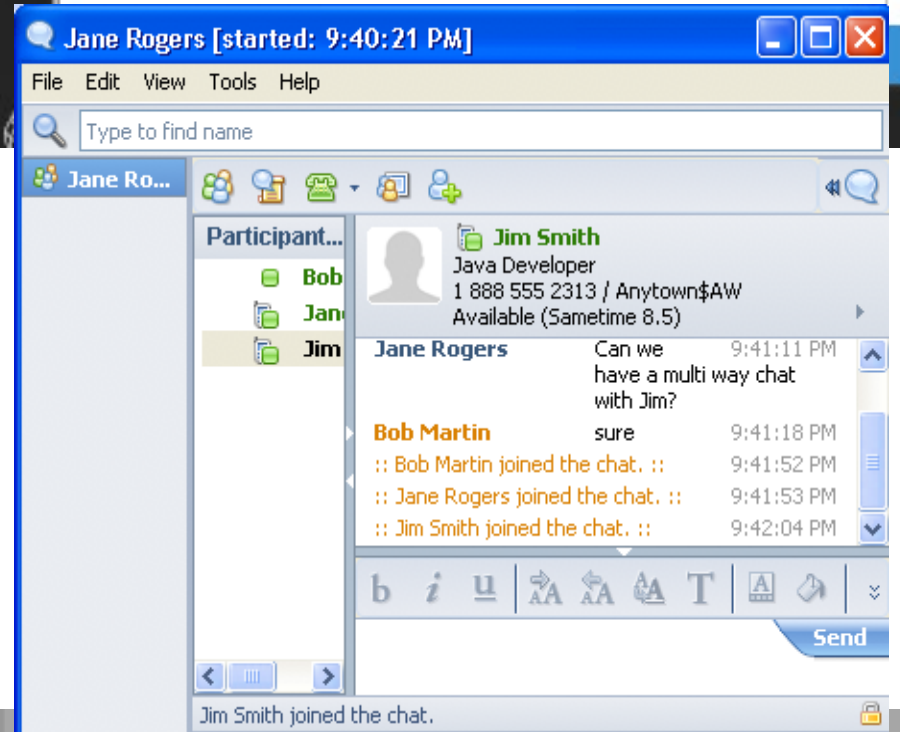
Jane Rogers [started: 9:40:21 PM]

File Edit View Tools Help

Type to find name

Jane Ro...

Participant...

Bob

Jan

Jim

Jim Smith

Java Developer

1 888 555 2313 / Anytown$AW

Available (Sametime 8.5)

Jane Rogers Can we have a multi way chat with Jim? 9:41:11 PM

Bob Martin sure 9:41:18 PM

:: Bob Martin joined the chat. :: 9:41:52 PM

:: Jane Rogers joined the chat. :: 9:41:53 PM

:: Jim Smith joined the chat. :: 9:42:04 PM

b i u AA AA Aa T A

Send

Jim Smith joined the chat.